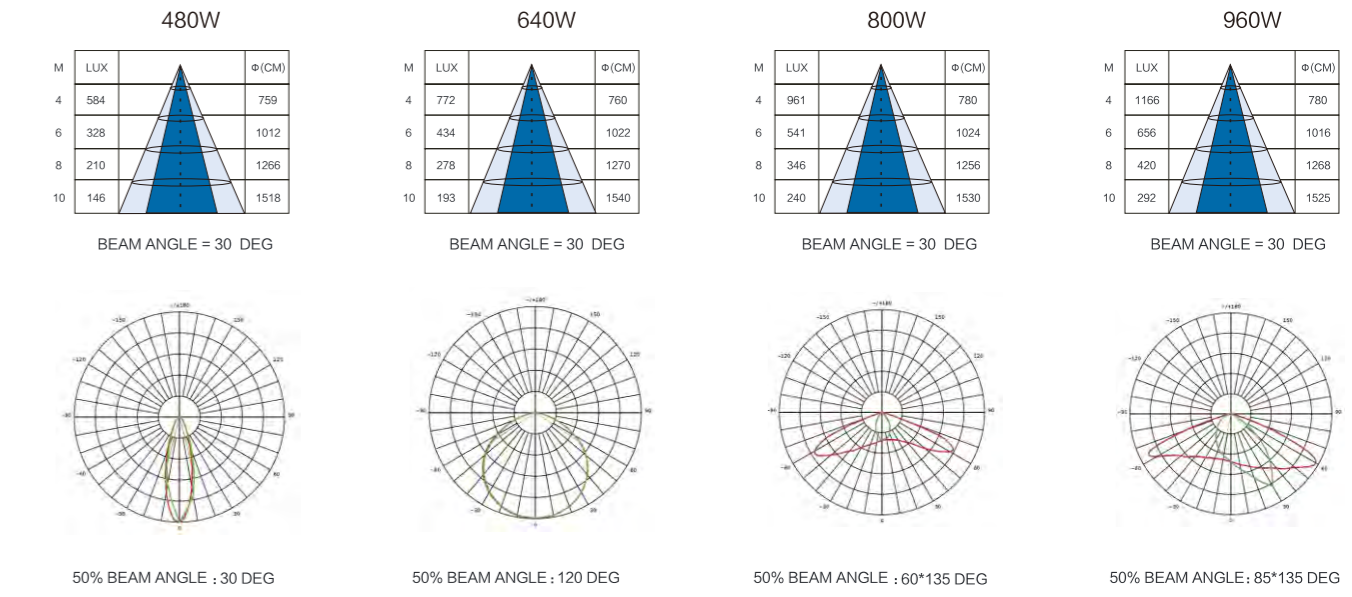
480W

| M | LUX | | Φ(CM) |
|---|---|---|---|
| 4 | 584 | | 759 |
| 6 | 328 | | 1012 |
| 8 | 210 | | 1266 |
| 10 | 146 | | 1518 |

BEAM ANGLE = 30 DEG

-/+180
-150 150
-120 120
-90 90
-60 60
-30 30
0

50% BEAM ANGLE：30 DEG

640W

| M | LUX | | Φ(CM) |
|---|---|---|---|
| 4 | 772 | | 760 |
| 6 | 434 | | 1022 |
| 8 | 278 | | 1270 |
| 10 | 193 | | 1540 |

BEAM ANGLE = 30 DEG

-/+180
-150 150
-120 120
-90 90
-60 60
-30 30
0

50% BEAM ANGLE：120 DEG

800W

| M | LUX | | Φ(CM) |
|---|---|---|---|
| 4 | 961 | | 780 |
| 6 | 541 | | 1024 |
| 8 | 346 | | 1256 |
| 10 | 240 | | 1530 |

BEAM ANGLE = 30 DEG

-/+180
-150 150
-120 120
-90 90
-60 60
-30 30
0

50% BEAM ANGLE：60*135 DEG

960W

| M | LUX | | Φ(CM) |
|---|---|---|---|
| 4 | 1166 | | 780 |
| 6 | 656 | | 1016 |
| 8 | 420 | | 1268 |
| 10 | 292 | | 1525 |

BEAM ANGLE = 30 DEG

-/+180
-150 150
-120 120
-90 90
-60 60
-30 30
0

50% BEAM ANGLE：85*135 DEG